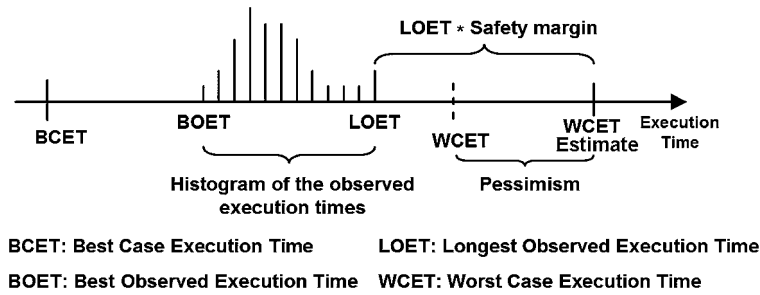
LOET * Safety margin

BCET

BOET

LOET

WCET

WCET Estimate

Execution Time

Histogram of the observed execution times

Pessimism

BCET: Best Case Execution Time

LOET: Longest Observed Execution Time

BOET: Best Observed Execution Time

WCET: Worst Case Execution Time